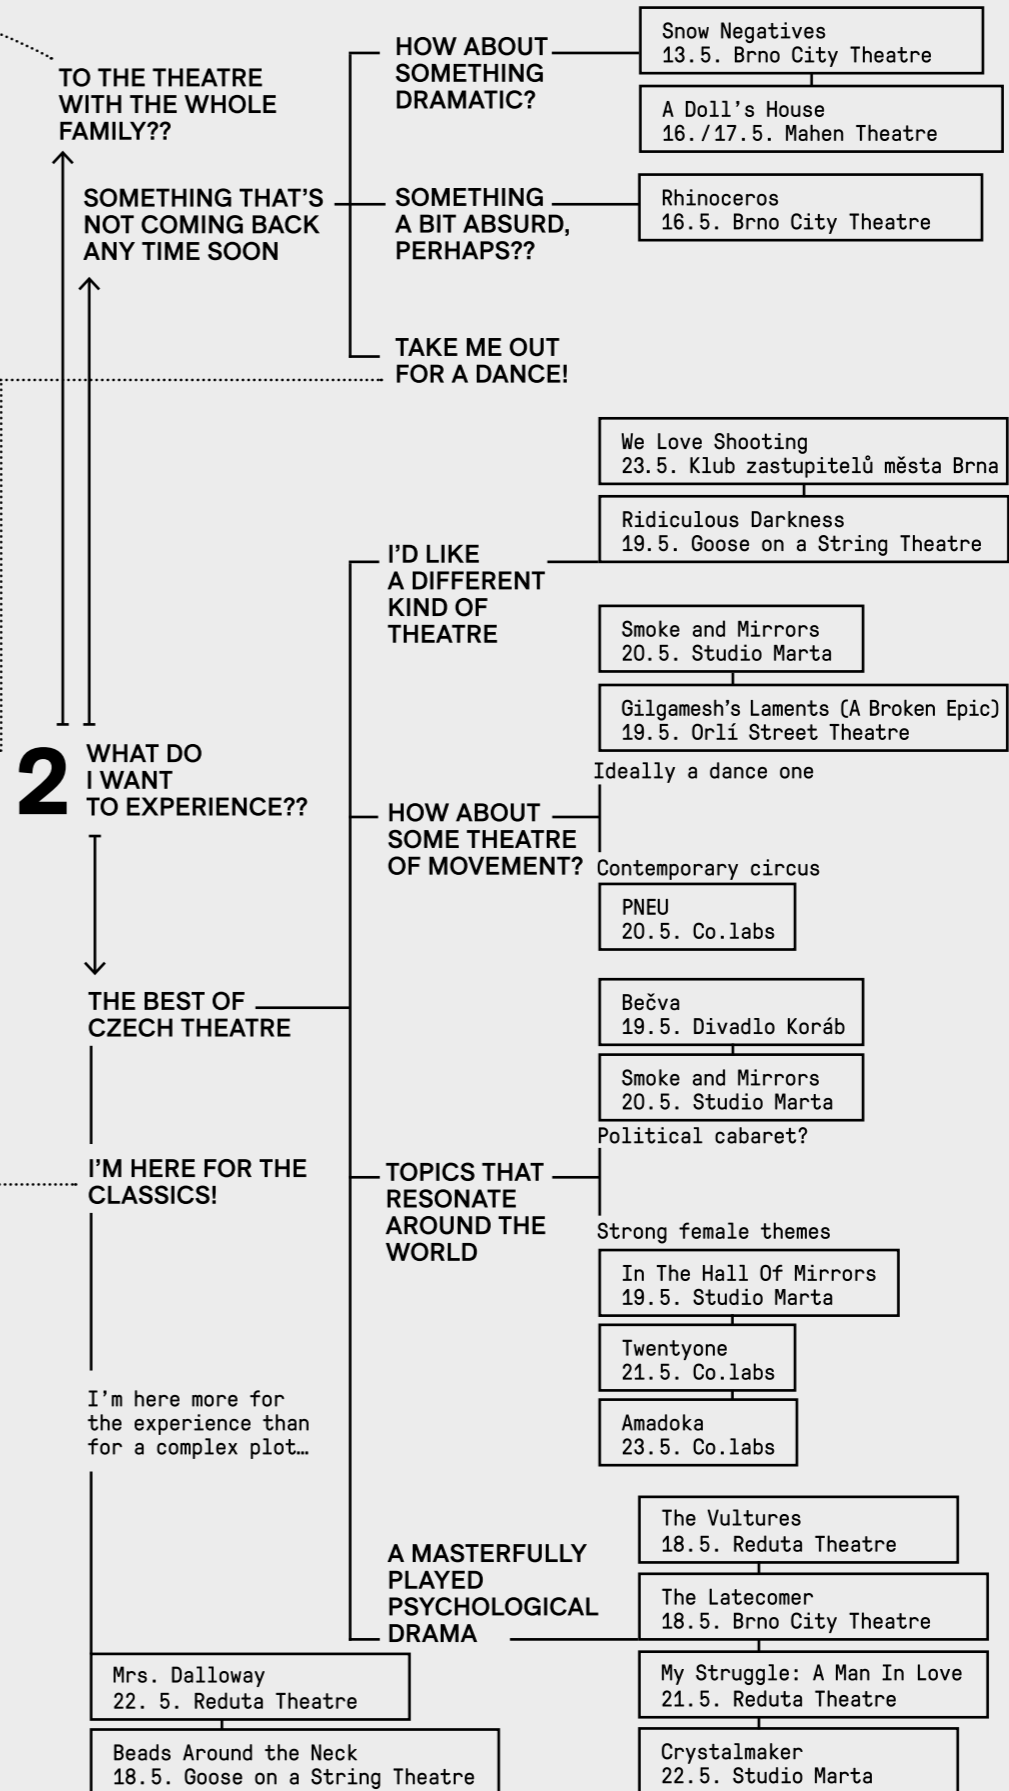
TO THE THEATRE WITH THE WHOLE FAMILY??

SOMETHING THAT'S NOT COMING BACK ANY TIME SOON

HOW ABOUT SOMETHING DRAMATIC?

Snow Negatives
13.5. Brno City Theatre

A Doll's House
16./17.5. Mahen Theatre

SOMETHING A BIT ABSURD, PERHAPS??

Rhinoceros
16.5. Brno City Theatre

TAKE ME OUT FOR A DANCE!

We Love Shooting
23.5. Klub zastupitelů města Brna

Ridiculous Darkness
19.5. Goose on a String Theatre

I'D LIKE A DIFFERENT KIND OF THEATRE

Smoke and Mirrors
20.5. Studio Marta

Gilgamesh's Laments (A Broken Epic)
19.5. Orlí Street Theatre

2 WHAT DO I WANT TO EXPERIENCE??

Ideally a dance one

HOW ABOUT SOME THEATRE OF MOVEMENT?

Contemporary circus

PNEU
20.5. Co.labs

THE BEST OF CZECH THEATRE

Bečva
19.5. Divadlo Koráb

Smoke and Mirrors
20.5. Studio Marta

Political cabaret?

I'M HERE FOR THE CLASSICS!

TOPICS THAT RESONATE AROUND THE WORLD

Strong female themes

In The Hall Of Mirrors
19.5. Studio Marta

Twentyone
21.5. Co.labs

I'm here more for the experience than for a complex plot…

Amadoka
23.5. Co.labs

The Vultures
18.5. Reduta Theatre

A MASTERFULLY PLAYED PSYCHOLOGICAL DRAMA

The Latecomer
18.5. Brno City Theatre

Mrs. Dalloway
22. 5. Reduta Theatre

My Struggle: A Man In Love
21.5. Reduta Theatre

Beads Around the Neck
18.5. Goose on a String Theatre

Crystalmaker
22.5. Studio Marta